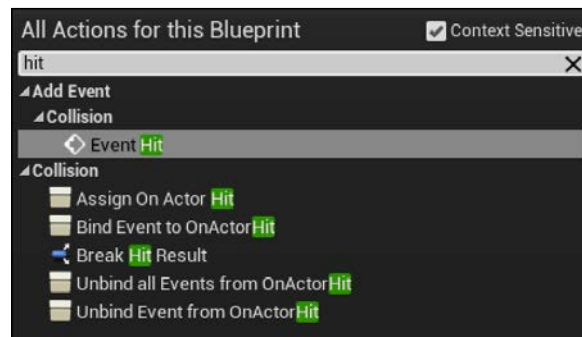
All Actions for this Blueprint
Context Sensitive
hit
Add Event
Collision
Event Hit
Collision
Assign On Actor Hit
Bind Event to OnActorHit
Break Hit Result
Unbind all Events from OnActorHit
Unbind Event from OnActorHit